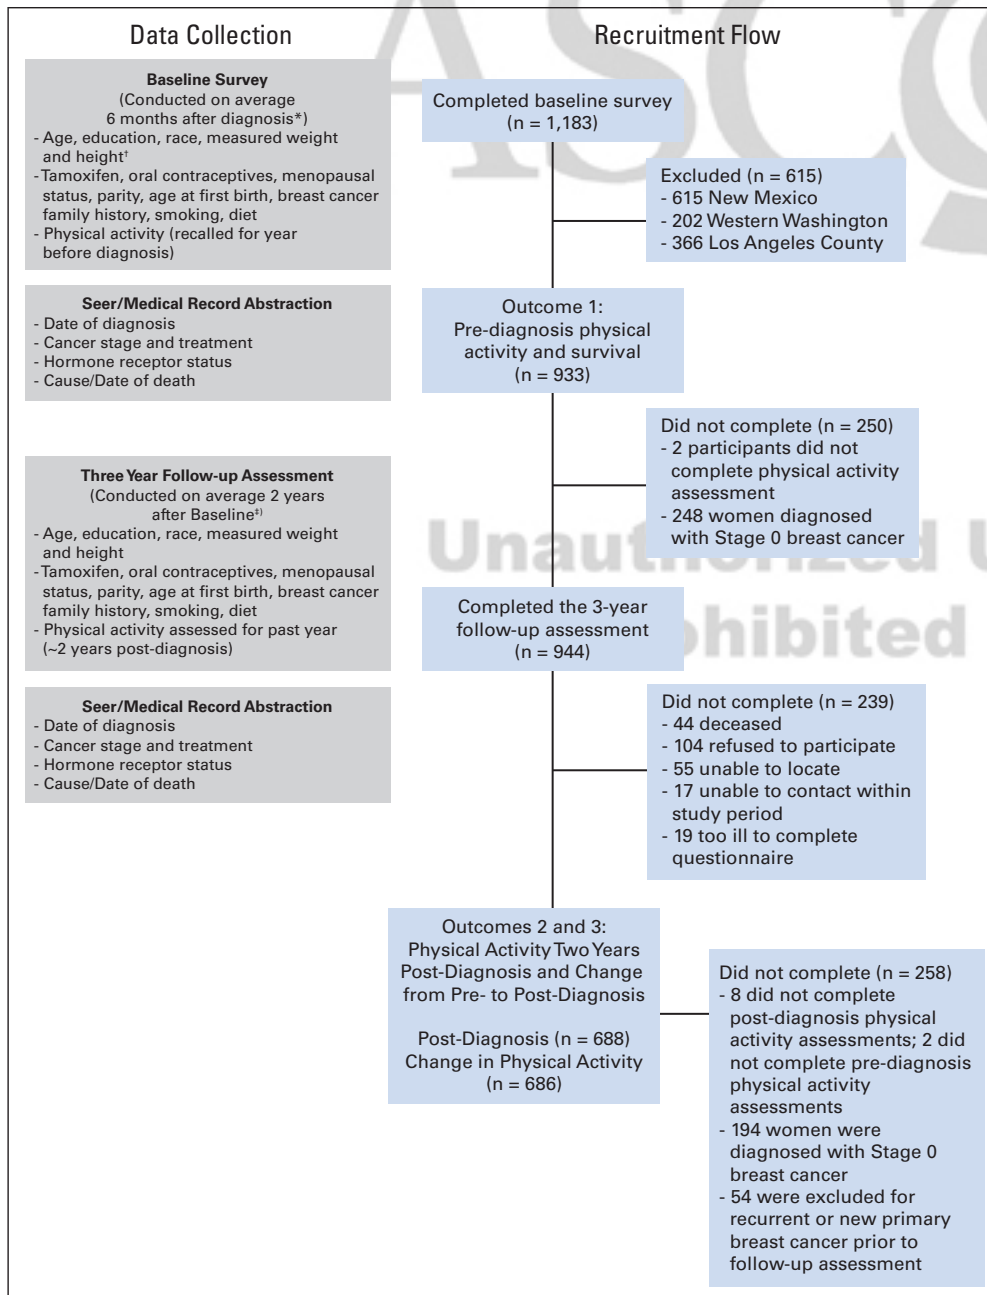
Data Collection

Recruitment Flow

Baseline Survey
(Conducted on average 6 months after diagnosis*)
- Age, education, race, measured weight and height†
- Tamoxifen, oral contraceptives, menopausal status, parity, age at first birth, breast cancer family history, smoking, diet
- Physical activity (recalled for year before diagnosis)

Completed baseline survey
(n = 1,183)

Excluded (n = 615)
- 615 New Mexico
- 202 Western Washington
- 366 Los Angeles County

Seer/Medical Record Abstraction
- Date of diagnosis
- Cancer stage and treatment
- Hormone receptor status
- Cause/Date of death

Outcome 1:
Pre-diagnosis physical activity and survival
(n = 933)

Did not complete (n = 250)
- 2 participants did not complete physical activity assessment
- 248 women diagnosed with Stage 0 breast cancer

Three Year Follow-up Assessment
(Conducted on average 2 years after Baseline‡)
- Age, education, race, measured weight and height
- Tamoxifen, oral contraceptives, menopausal status, parity, age at first birth, breast cancer family history, smoking, diet
- Physical activity assessed for past year (~2 years post-diagnosis)

Completed the 3-year follow-up assessment
(n = 944)

Seer/Medical Record Abstraction
- Date of diagnosis
- Cancer stage and treatment
- Hormone receptor status
- Cause/Date of death

Did not complete (n = 239)
- 44 deceased
- 104 refused to participate
- 55 unable to locate
- 17 unable to contact within study period
- 19 too ill to complete questionnaire

Outcomes 2 and 3:
Physical Activity Two Years Post-Diagnosis and Change from Pre- to Post-Diagnosis

Post-Diagnosis (n = 688)
Change in Physical Activity
(n = 686)

Did not complete (n = 258)
- 8 did not complete post-diagnosis physical activity assessments; 2 did not complete pre-diagnosis physical activity assessments
- 194 women were diagnosed with Stage 0 breast cancer
- 54 were excluded for recurrent or new primary breast cancer prior to follow-up assessment

Unauthorized U
ohibited